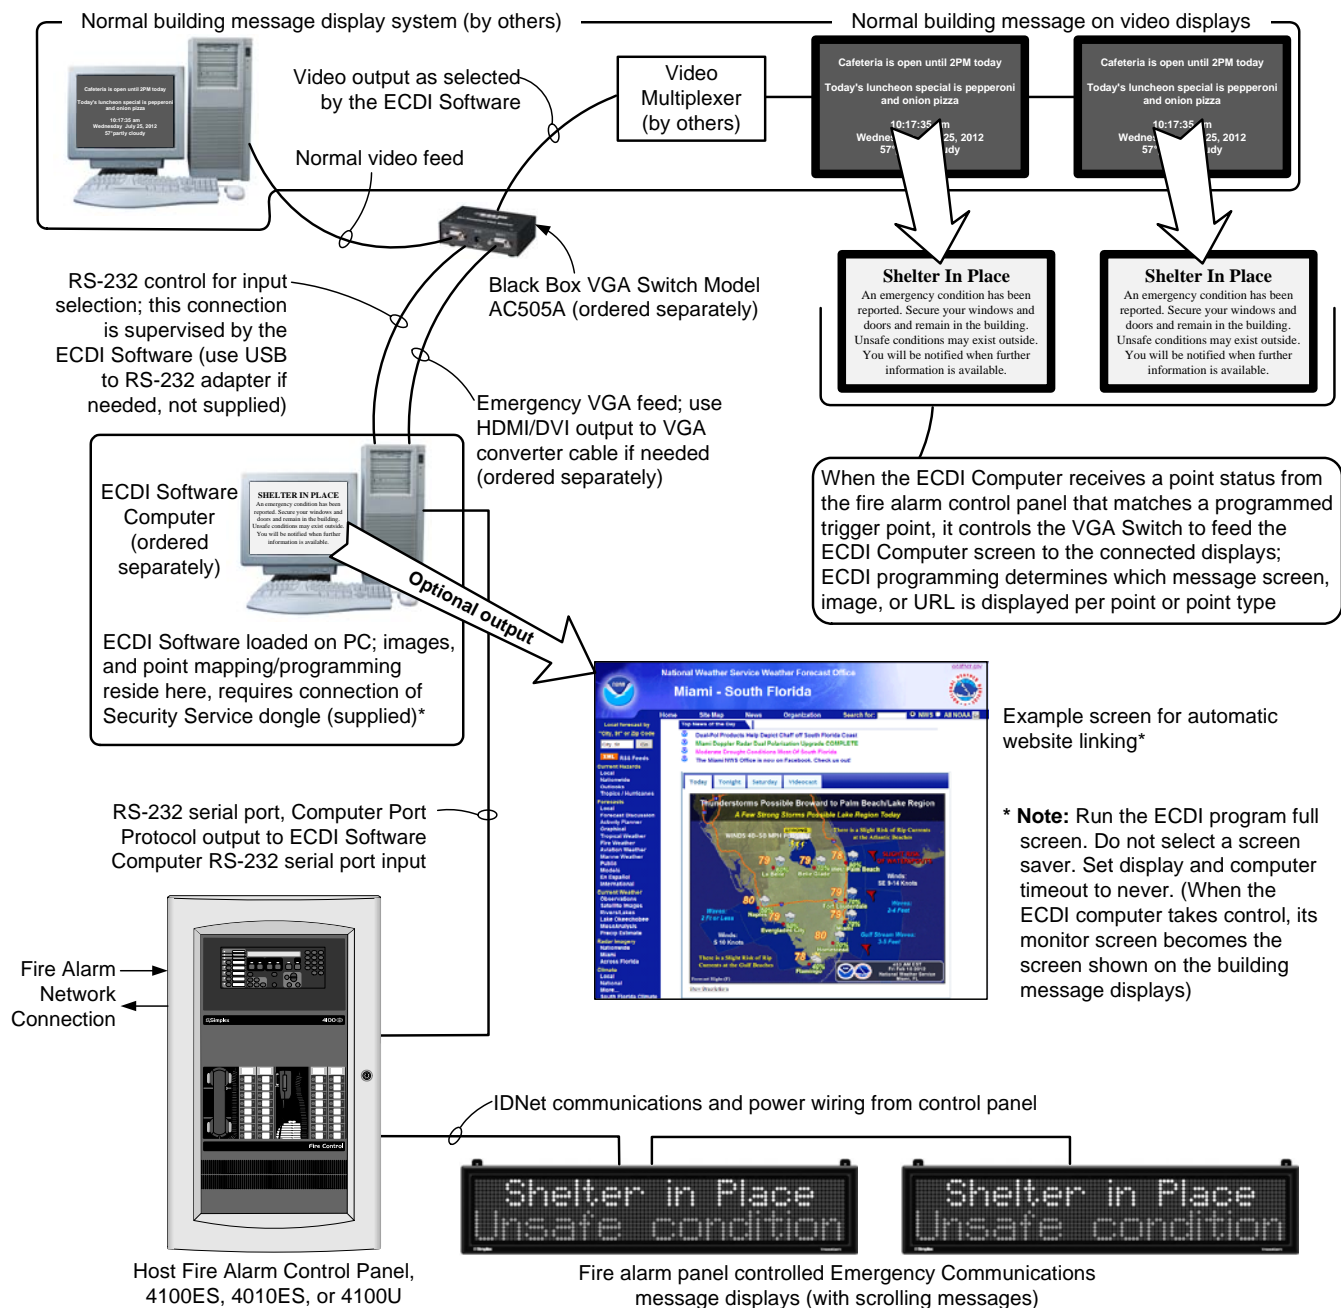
Normal building message display system (by others)

Normal building message on video displays

Cafeteria is open until 2PM today
Today's luncheon special is pepperoni and onion pizza
10:17:35 am
Wednesday July 25, 2012
57° partly cloudy

Video output as selected by the ECDI Software

Normal video feed

Video Multiplexer (by others)

Cafeteria is open until 2PM today
Today's luncheon special is pepperoni and onion pizza
10:17:35 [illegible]m
Wedne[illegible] 25, 2012
57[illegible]dy

Cafeteria is open until 2PM today
Today's luncheon special is pepperoni and onion pizza
10:17:35 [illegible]m
Wedne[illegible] 25, 2012
57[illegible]dy

Shelter In Place
An emergency condition has been reported. Secure your windows and doors and remain in the building. Unsafe conditions may exist outside. You will be notified when further information is available.

Shelter In Place
An emergency condition has been reported. Secure your windows and doors and remain in the building. Unsafe conditions may exist outside. You will be notified when further information is available.

RS-232 control for input selection; this connection is supervised by the ECDI Software (use USB to RS-232 adapter if needed, not supplied)

Black Box VGA Switch Model AC505A (ordered separately)

Emergency VGA feed; use HDMI/DVI output to VGA converter cable if needed (ordered separately)

ECDI Software Computer (ordered separately)

SHELTER IN PLACE
An emergency condition has been reported. Secure your windows and doors and remain in the building. Unsafe conditions may exist outside. You will be notified when further information is available.

Optional output

ECDI Software loaded on PC; images, and point mapping/programming reside here, requires connection of Security Service dongle (supplied)*

When the ECDI Computer receives a point status from the fire alarm control panel that matches a programmed trigger point, it controls the VGA Switch to feed the ECDI Computer screen to the connected displays; ECDI programming determines which message screen, image, or URL is displayed per point or point type

National Weather Service Weather Forecast Office
Miami - South Florida
Thunderstorms Possible Broward to Palm Beach/Lake Region

Example screen for automatic website linking*

* Note: Run the ECDI program full screen. Do not select a screen saver. Set display and computer timeout to never. (When the ECDI computer takes control, its monitor screen becomes the screen shown on the building message displays)

RS-232 serial port, Computer Port Protocol output to ECDI Software Computer RS-232 serial port input

Fire Alarm Network Connection

Simplex
4100ES
Fire Control

IDNet communications and power wiring from control panel

Shelter in Place
Unsafe condition

Shelter in Place
Unsafe condition

Host Fire Alarm Control Panel, 4100ES, 4010ES, or 4100U

Fire alarm panel controlled Emergency Communications message displays (with scrolling messages)